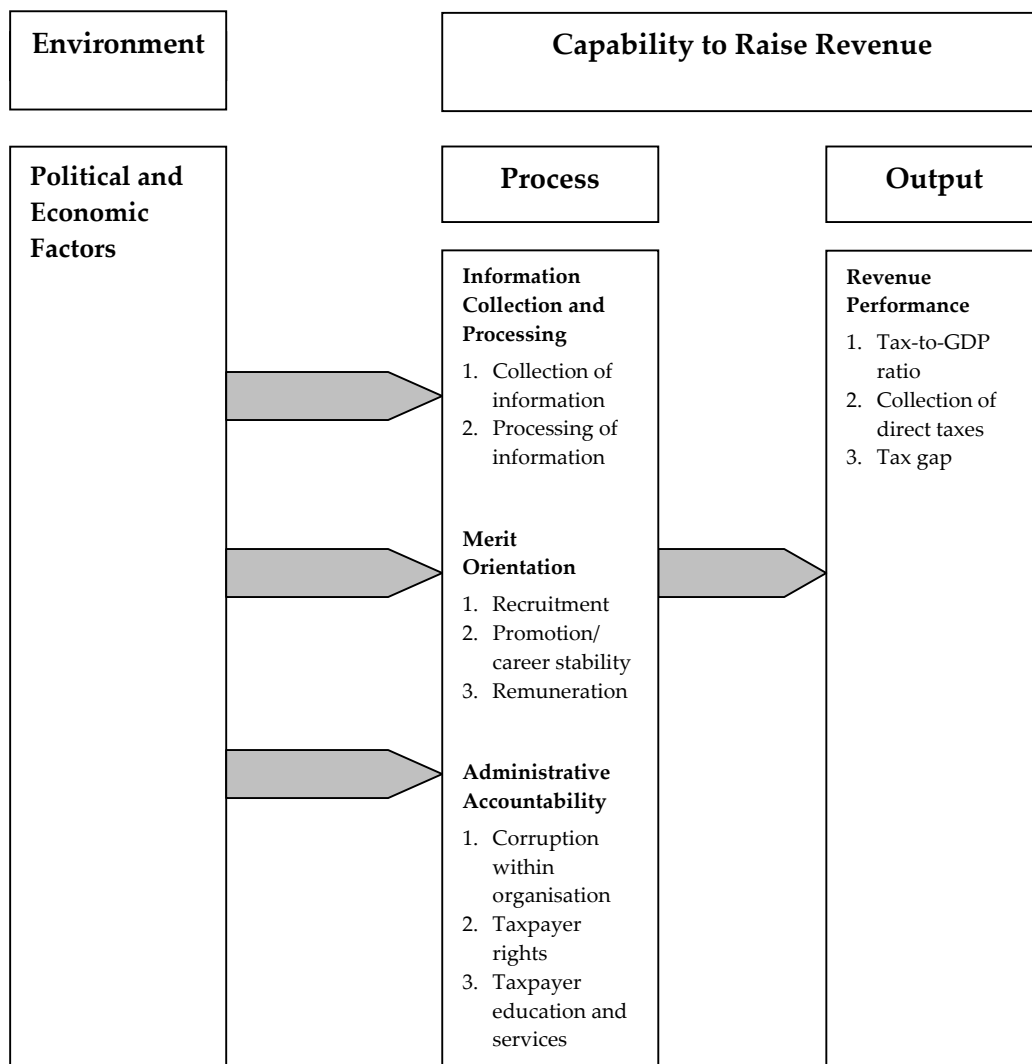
Environment

Capability to Raise Revenue

Political and Economic Factors

Process

Output

Information Collection and Processing

1. Collection of information
2. Processing of information

Merit Orientation

1. Recruitment
2. Promotion/ career stability
3. Remuneration

Administrative Accountability

1. Corruption within organisation
2. Taxpayer rights
3. Taxpayer education and services

Revenue Performance

1. Tax-to-GDP ratio
2. Collection of direct taxes
3. Tax gap